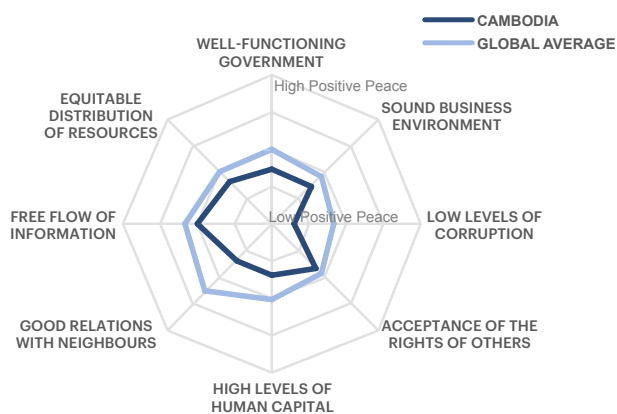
CAMBODIA
GLOBAL AVERAGE

WELL-FUNCTIONING GOVERNMENT

High Positive Peace

SOUND BUSINESS ENVIRONMENT

EQUITABLE DISTRIBUTION OF RESOURCES

FREE FLOW OF INFORMATION

Low Positive Peace

LOW LEVELS OF CORRUPTION

GOOD RELATIONS WITH NEIGHBOURS

ACCEPTANCE OF THE RIGHTS OF OTHERS

HIGH LEVELS OF HUMAN CAPITAL